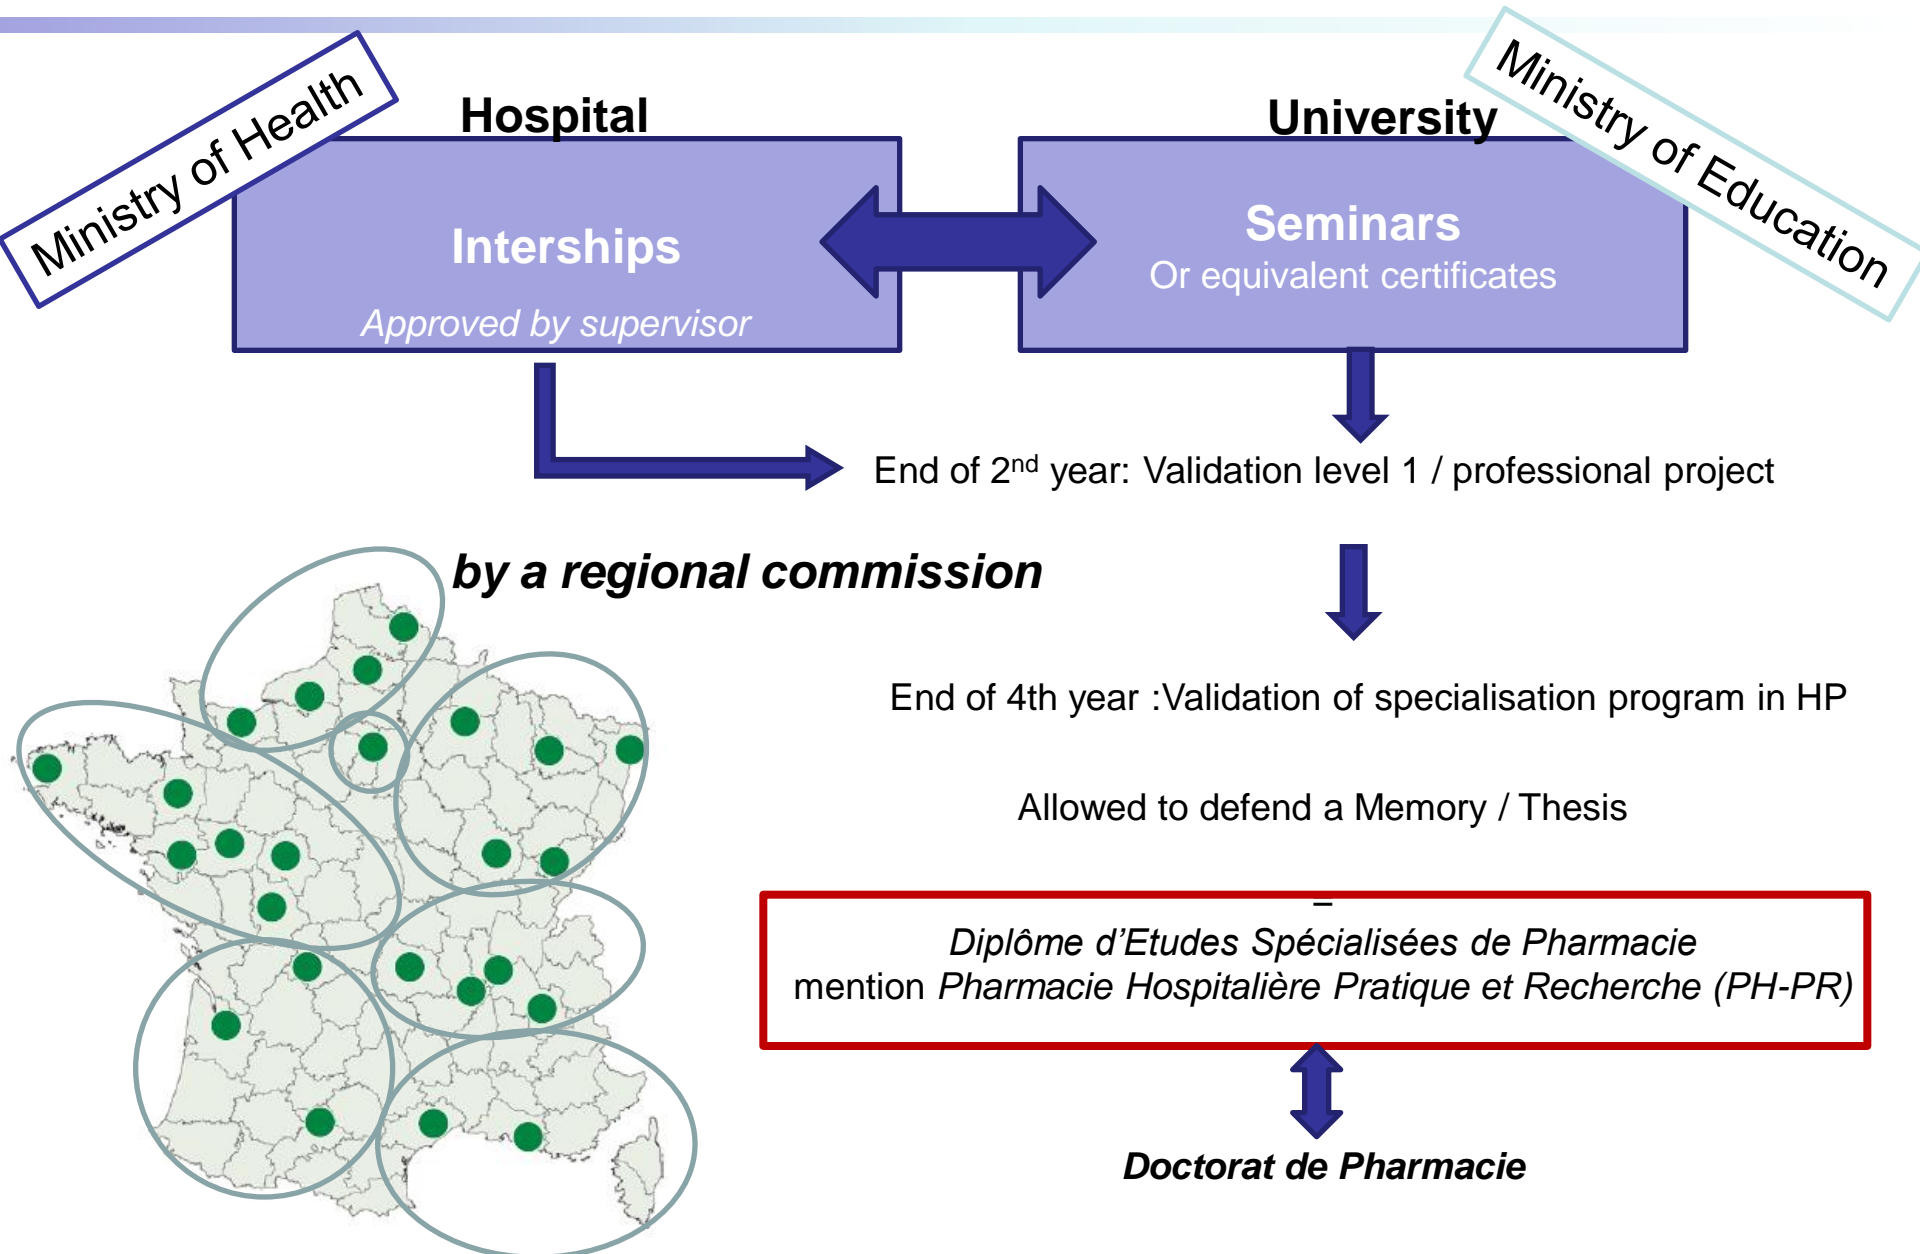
Ministry of Health

Hospital

Interships

Approved by supervisor

University

Ministry of Education

Seminars

Or equivalent certificates

End of 2$^{nd}$ year: Validation level 1 / professional project

by a regional commission

End of 4th year :Validation of specialisation program in HP

Allowed to defend a Memory / Thesis

–

Diplôme d'Etudes Spécialisées de Pharmacie
mention Pharmacie Hospitalière Pratique et Recherche (PH-PR)

Doctorat de Pharmacie